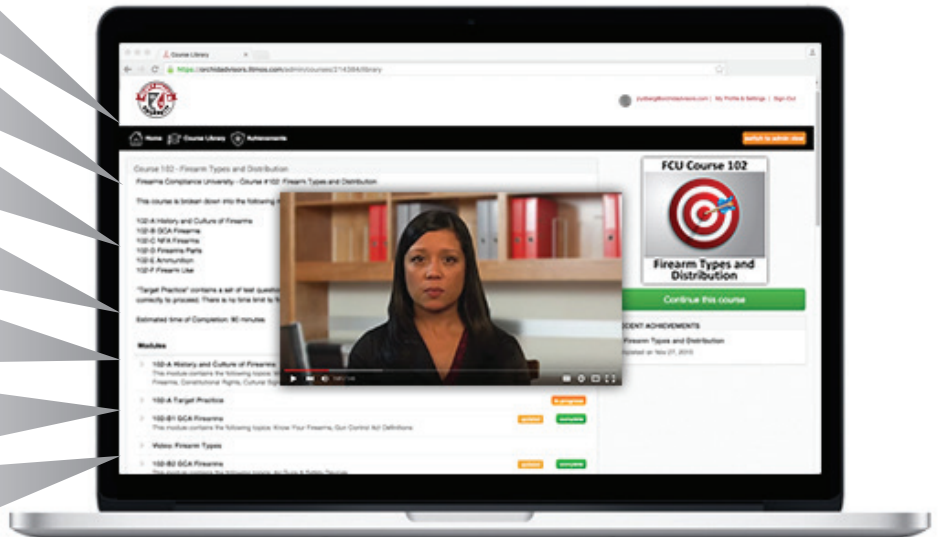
Course Library

https://orchidadvisors.litmos.com/admin/courses/214384/library

My Profile & Settings | Sign Out

Home Course Library Achievements

Switch to admin view

Course 102 - Firearm Types and Distribution

Firearms Compliance University - Course #102: Firearm Types and Distribution

This course is broken down into the following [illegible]

102-A History and Culture of Firearms
102-B GCA Firearms
102-C NFA Firearms
102-D Firearms Parts
102-E Ammunition
102-F Firearm Use

"Target Practice" contains a set of test questions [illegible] correctly to proceed. There is no time limit to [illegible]

Estimated time of Completion: 90 minutes

Modules

102-A History and Culture of Firearms
This module contains the following topics: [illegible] Firearms, Constitutional Rights, Cultural Sign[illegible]

102-A Target Practice
in progress

102-B1 GCA Firearms
This module contains the following topics: Know Your Firearms, Gun Control Act Definitions
quizzes complete

Video: Firearm Types

102-B2 GCA Firearms
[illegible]
quizzes complete

FCU Course 102

Firearm Types and Distribution

Continue this course

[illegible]CENT ACHIEVEMENTS

Firearm Types and Distribution
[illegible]pleted on Nov 27, 2015